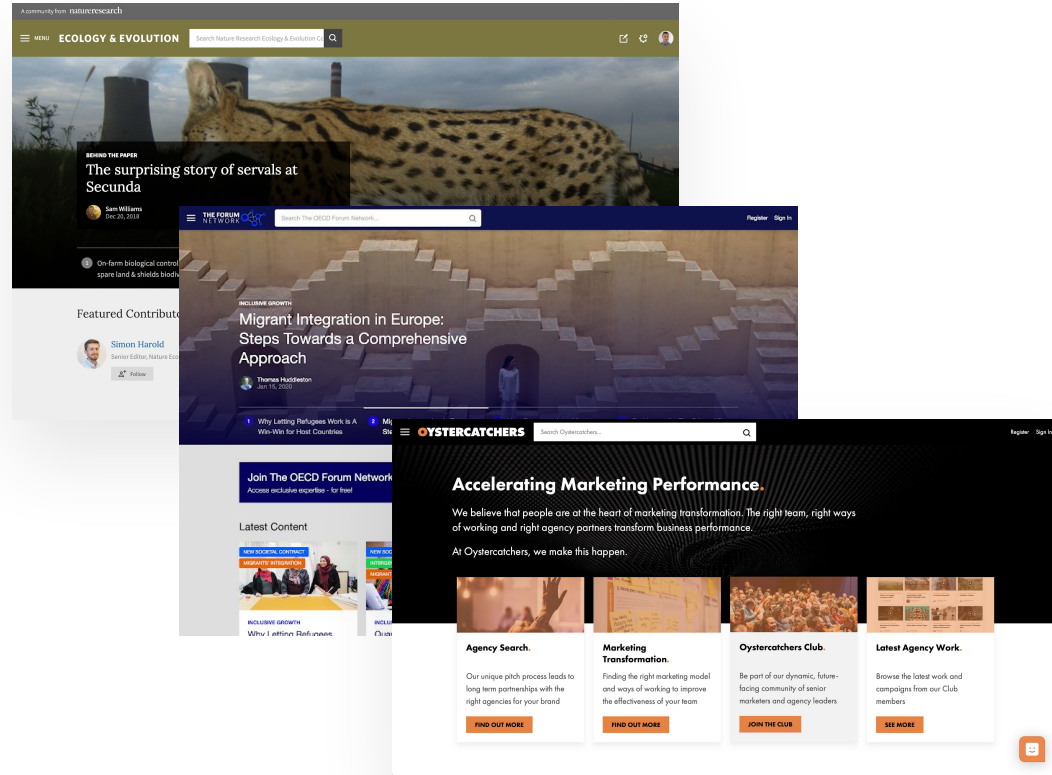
A community from nature research

MENU ECOLOGY & EVOLUTION

Search Nature Research Ecology & Evolution Co

BEHIND THE PAPER

The surprising story of servals at Secunda

Sam Williams
Dec 20, 2018

1 On-farm biological control spare land & shields biodiv

Featured Contributo

Simon Harold
Senior Editor, Nature Eco

Follow

THE FORUM NETWORK

Search The OECD Forum Network...

Register Sign In

INCLUSIVE GROWTH

Migrant Integration in Europe: Steps Towards a Comprehensive Approach

Thomas Huddleston
Jan 16, 2020

1 Why Letting Refugees Work is A Win-Win for Host Countries

2 Mi Ste

Join The OECD Forum Network
Access exclusive expertise - for free!

Latest Content

NEW SOCIETAL CONTRACT
MIGRANTS' INTEGRATION

INCLUSIVE GROWTH
Why Letting Refugees

NEW SOC
INTERGE
MIGRANT

INCLU
Qua

OYSTERCATCHERS

Search Oystercatchers...

Register Sign In

Accelerating Marketing Performance.

We believe that people are at the heart of marketing transformation. The right team, right ways of working and right agency partners transform business performance.

At Oystercatchers, we make this happen.

Agency Search.

Our unique pitch process leads to long term partnerships with the right agencies for your brand

FIND OUT MORE

Marketing Transformation.

Finding the right marketing model and ways of working to improve the effectiveness of your team

FIND OUT MORE

Oystercatchers Club.

Be part of our dynamic, future-facing community of senior marketers and agency leaders

JOIN THE CLUB

Latest Agency Work.

Browse the latest work and campaigns from our Club members

SEE MORE